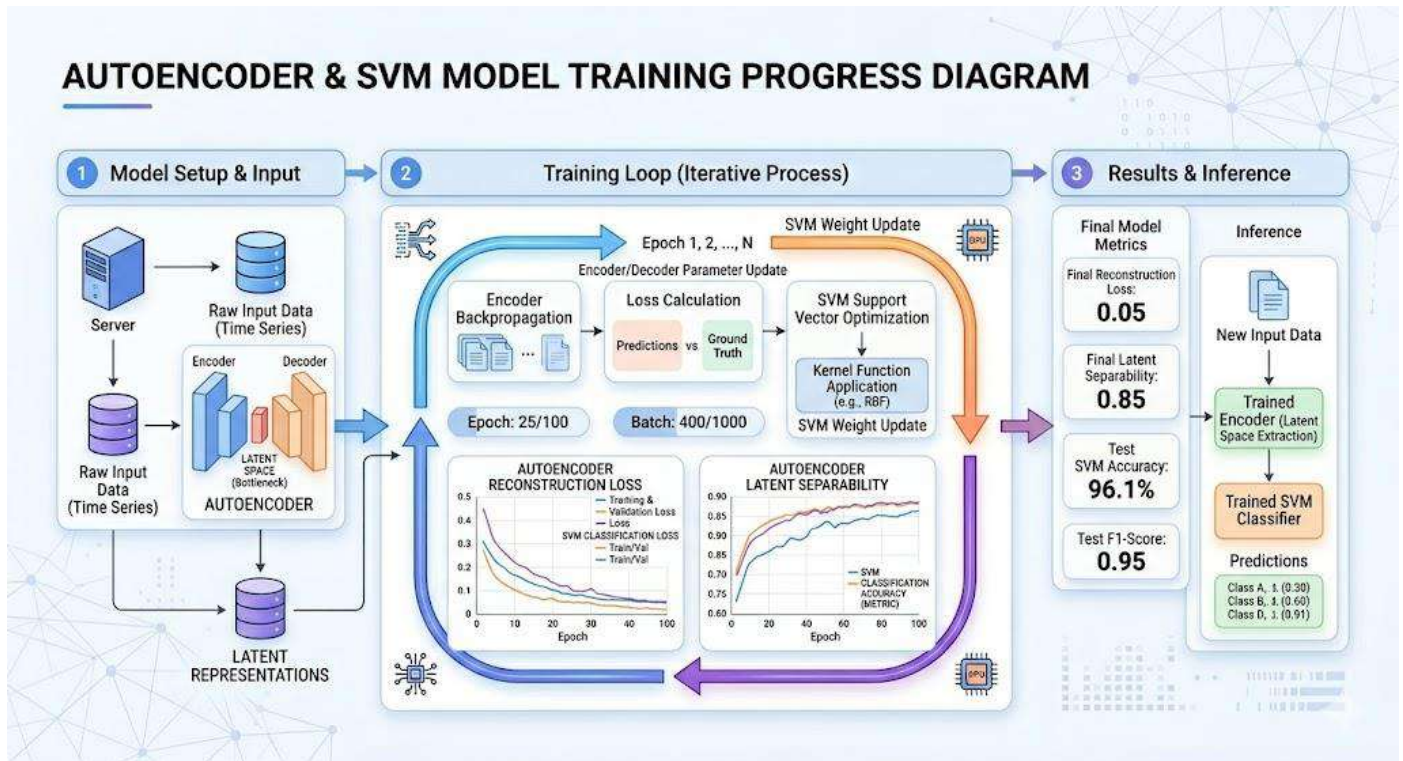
AUTOENCODER & SVM MODEL TRAINING PROGRESS DIAGRAM

1 Model Setup & Input

Server

Raw Input Data (Time Series)

Encoder

Decoder

LATENT SPACE (Bottleneck)

AUTOENCODER

Raw Input Data (Time Series)

LATENT REPRESENTATIONS

2 Training Loop (Iterative Process)

Epoch 1, 2, ..., N

SVM Weight Update

GPU

Encoder/Decoder Parameter Update

Encoder Backpropagation

...

Loss Calculation

Predictions vs Ground Truth

SVM Support Vector Optimization

Kernel Function Application (e.g., RBF)

SVM Weight Update

Epoch: 25/100

Batch: 400/1000

AUTOENCODER RECONSTRUCTION LOSS

Training & Validation Loss

Loss

SVM CLASSIFICATION LOSS

Train/Val

Train/Val

0.5
0.4
0.3
0.2
0.1
0

0 10 20 30 40 100

Epoch

AUTOENCODER LATENT SEPARABILITY

0.90
0.85
0.90
0.85
0.75
0.70
0.60

SVM

CLASSIFICATION ACCURACY (METRIC)

0 20 40 60 80 100

Epoch

GPU

3 Results & Inference

Final Model Metrics

Final Reconstruction Loss:
0.05

Final Latent Separability:
0.85

Test SVM Accuracy:
96.1%

Test F1-Score:
0.95

Inference

New Input Data

Trained Encoder (Latent Space Extraction)

Trained SVM Classifier

Predictions

Class A, $. (0.30)
Class B, $. (0.60)
Class D, $. (0.91)